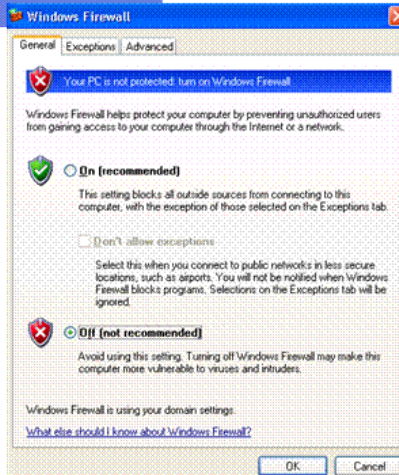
Windows Firewall

General | Exceptions | Advanced

Your PC is not protected: turn on Windows Firewall

Windows Firewall helps protect your computer by preventing unauthorized users from gaining access to your computer through the Internet or a network.

On (recommended)

This setting blocks all outside sources from connecting to this computer, with the exception of those selected on the Exceptions tab.

Don't allow exceptions

Select this when you connect to public networks in less secure locations, such as airports. You will not be notified when Windows Firewall blocks programs. Selections on the Exceptions tab will be ignored.

Off (not recommended)

Avoid using this setting. Turning off Windows Firewall may make this computer more vulnerable to viruses and intruders.

Windows Firewall is using your domain settings.

What else should I know about Windows Firewall?

OK | Cancel